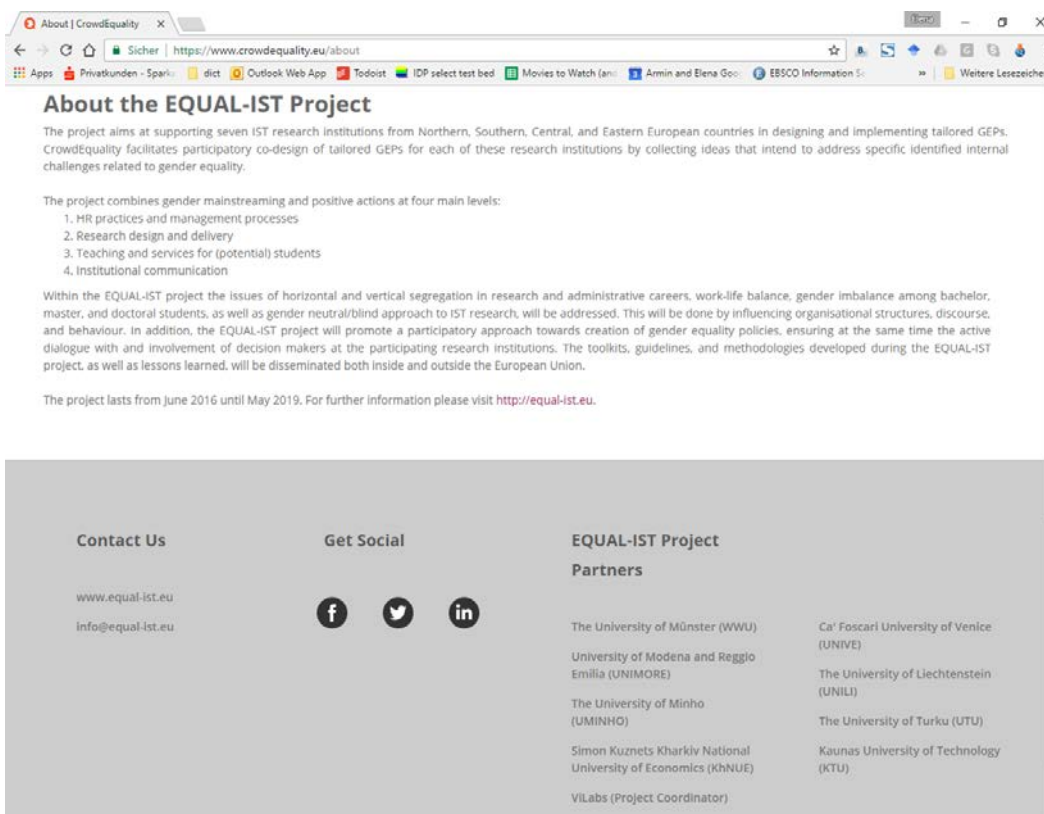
About | CrowdEquality ×

Sicher | https://www.crowdequality.eu/about

Apps Privatkunden - Spark dict Outlook Web App Todoist IDP select test bed Movies to Watch (and Armin and Elena Goo EBSCO Information S » Weitere Lesezeiche

About the EQUAL-IST Project

The project aims at supporting seven IST research institutions from Northern, Southern, Central, and Eastern European countries in designing and implementing tailored GEPs. CrowdEquality facilitates participatory co-design of tailored GEPs for each of these research institutions by collecting ideas that intend to address specific identified internal challenges related to gender equality.

The project combines gender mainstreaming and positive actions at four main levels:
1. HR practices and management processes
2. Research design and delivery
3. Teaching and services for (potential) students
4. Institutional communication

Within the EQUAL-IST project the issues of horizontal and vertical segregation in research and administrative careers, work-life balance, gender imbalance among bachelor, master, and doctoral students, as well as gender neutral/blind approach to IST research, will be addressed. This will be done by influencing organisational structures, discourse, and behaviour. In addition, the EQUAL-IST project will promote a participatory approach towards creation of gender equality policies, ensuring at the same time the active dialogue with and involvement of decision makers at the participating research institutions. The toolkits, guidelines, and methodologies developed during the EQUAL-IST project, as well as lessons learned, will be disseminated both inside and outside the European Union.

The project lasts from June 2016 until May 2019. For further information please visit http://equal-ist.eu.

Contact Us

www.equal-ist.eu
info@equal-ist.eu

Get Social

EQUAL-IST Project Partners

The University of Münster (WWU)
University of Modena and Reggio Emilia (UNIMORE)
The University of Minho (UMINHO)
Simon Kuznets Kharkiv National University of Economics (KhNUE)
ViLabs (Project Coordinator)

Ca' Foscari University of Venice (UNIVE)
The University of Liechtenstein (UNILI)
The University of Turku (UTU)
Kaunas University of Technology (KTU)